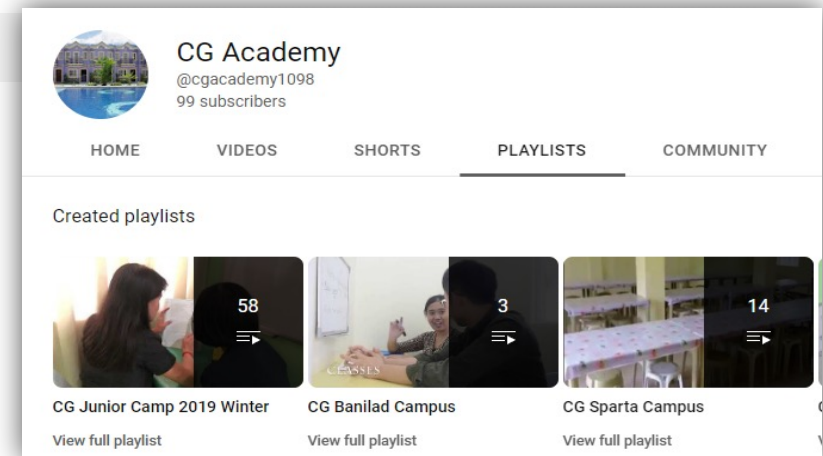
CG Academy
@cgacademy1098
99 subscribers

HOME VIDEOS SHORTS PLAYLISTS COMMUNITY

Created playlists

58

CG Junior Camp 2019 Winter
View full playlist

CLASSES
3

CG Banilad Campus
View full playlist

14

CG Sparta Campus
View full playlist